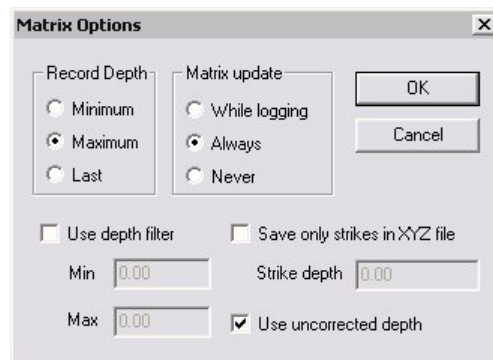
Matrix Options

×

Record Depth
Minimum
Maximum
Last

Matrix update
While logging
Always
Never

OK
Cancel

Use depth filter
Min 0.00
Max 0.00

Save only strikes in XYZ file
Strike depth 0.00
Use uncorrected depth